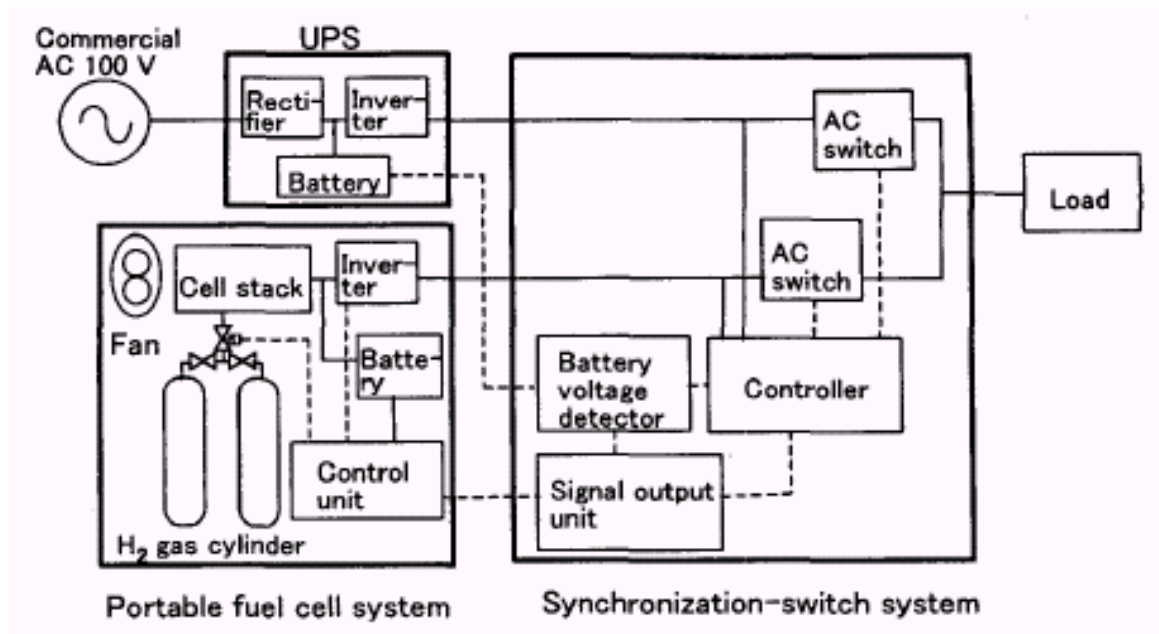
Commercial AC 100 V

UPS

Rectifier

Inverter

Battery

AC switch

Load

Fan

Cell stack

Inverter

AC switch

Battery

Battery voltage detector

Controller

Control unit

Signal output unit

$H_2$ gas cylinder

Portable fuel cell system

Synchronization-switch system